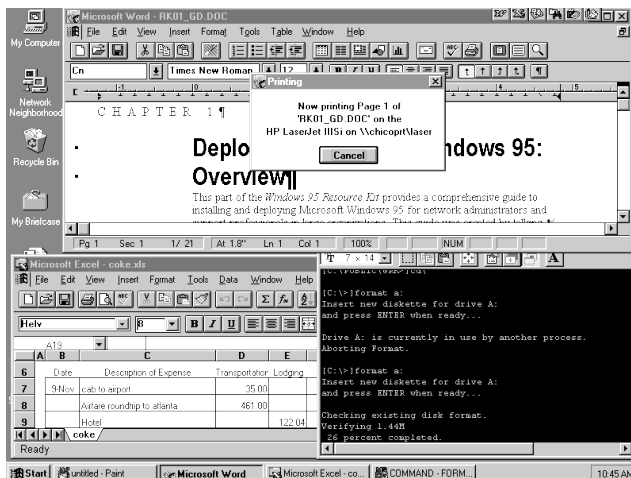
My Computer

Network Neighborhood

Recycle Bin

My Briefcase

Microsoft Word - RK01_GD.DOC

File Edit View Insert Format Tools Table Window Help

Cn

Times New Roman

12

C H A P T E R 1¶

Deplo ndows 95: Overview

This part of the *Windows 95 Resource Kit* provides a comprehensive guide to installing and deploying Microsoft Windows 95 for network administrators and

Printing

Now printing Page 1 of 'RK01_GD.DOC' on the HP LaserJet IIISi on \\chicoprt\laser

Cancel

Pg 1 Sec 1 1/ 21 At 1.8" Ln 1 Col 1 100% NUM

Microsoft Excel - coke.xls

File Edit View Insert Format Tools Data Window Help

Helv

8

A19

| | A | B | C | D | E |
|---|---|---|---|---|---|
| 6 | | Date | Description of Expense | Transportation | Lodging |
| 7 | | 9-Nov | cab to airport | 35.00 | |
| 8 | | | Airfare roundtrip to atlanta | 461.00 | |
| 9 | | | Hotel | | 122.04 |

coke

Ready

7 x 14

[C:\>]format a:
Insert new diskette for drive A:
and press ENTER when ready...

Drive A: is currently in use by another process.
Aborting Format.

[C:\>]format a:
Insert new diskette for drive A:
and press ENTER when ready...

Checking existing disk format.
Verifying 1.44M
26 percent completed.

Start untitled - Paint Microsoft Word Microsoft Excel - co... COMMAND - FORM... 10:45 AM